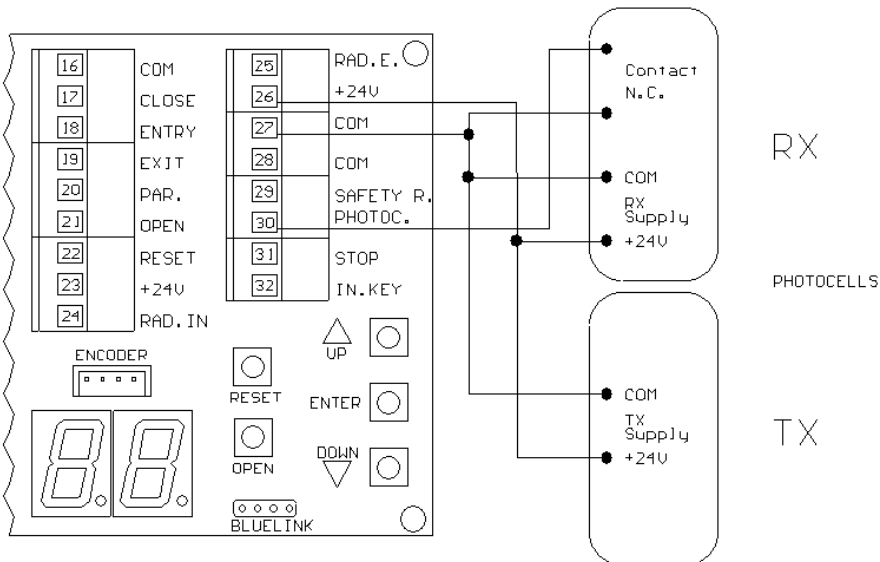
16 COM
17 CLOSE
18 ENTRY
19 EXIT
20 PAR.
21 OPEN
22 RESET
23 +24V
24 RAD.IN

25 RAD.E.
26 +24V
27 COM
28 COM
29 SAFETY R.
30 PHOTOC.
31 STOP
32 IN.KEY

ENCODER

RESET

OPEN

UP

ENTER

DOWN

BLUELINK

Contact N.C.

COM

RX Supply

+24V

RX

PHOTOCELLS

COM

TX Supply

+24V

TX